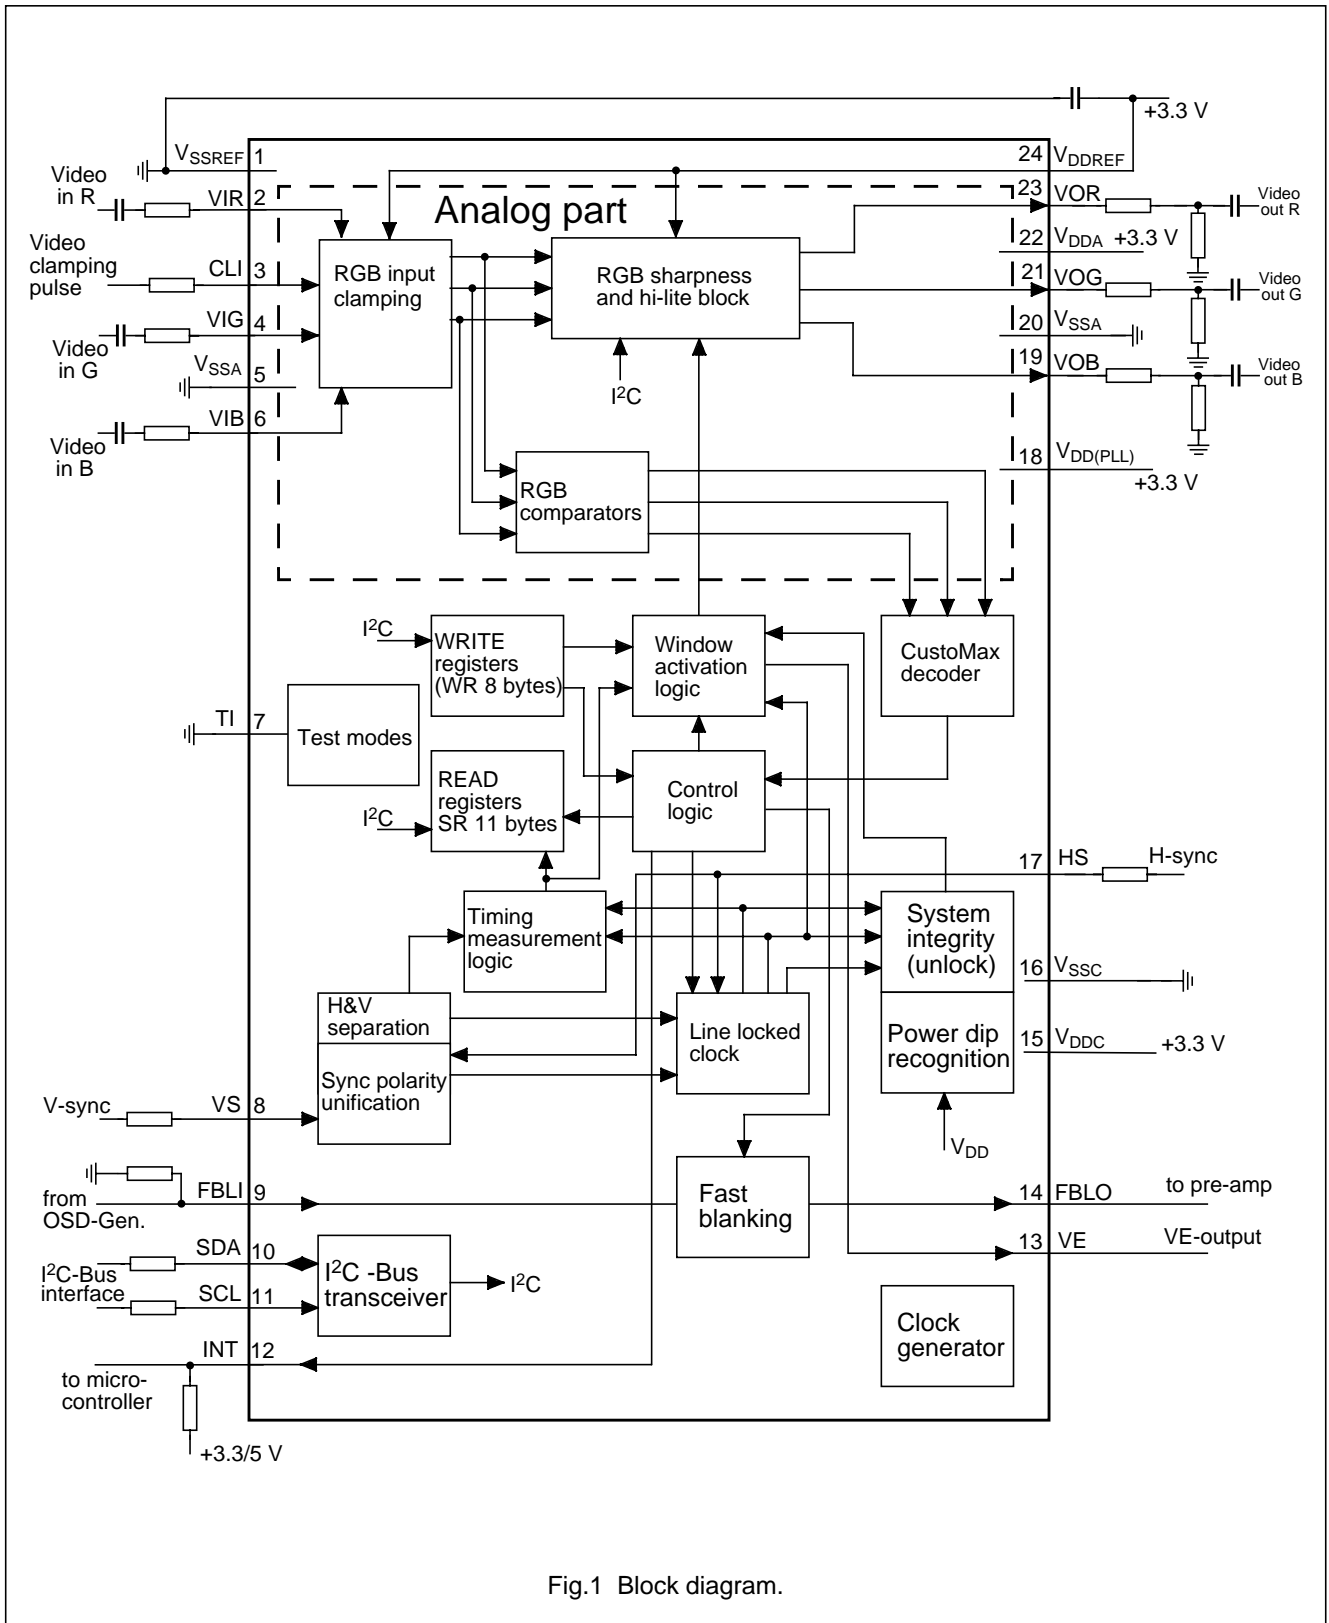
+3.3 V

$V_{SSREF}$ 1

24 $V_{DDREF}$

Video in R

VIR 2

Analog part

23 VOR

Video out R

Video clamping pulse

CLI 3

RGB input clamping

RGB sharpness and hi-lite block

22 $V_{DDA}$ +3.3 V

21 VOG

Video out G

VIG 4

Video in G

20 $V_{SSA}$

$V_{SSA}$ 5

$I^2C$

19 VOB

Video out B

VIB 6

Video in B

18 $V_{DD(PLL)}$

+3.3 V

RGB comparators

$I^2C$

WRITE registers (WR 8 bytes)

Window activation logic

CustoMax decoder

TI 7

Test modes

READ registers SR 11 bytes

$I^2C$

Control logic

17 HS

H-sync

Timing measurement logic

System integrity (unlock)

16 $V_{SSC}$

H&V separation

Line locked clock

Power dip recognition

15 $V_{DDC}$ +3.3 V

Sync polarity unification

V-sync

VS 8

$V_{DD}$

from OSD-Gen.

FBLI 9

Fast blanking

14 FBLO

to pre-amp

13 VE

VE-output

SDA 10

$I^2C$-Bus interface

SCL 11

$I^2C$ -Bus transceiver

$I^2C$

INT 12

Clock generator

to micro-controller

+3.3/5 V

Fig.1 Block diagram.